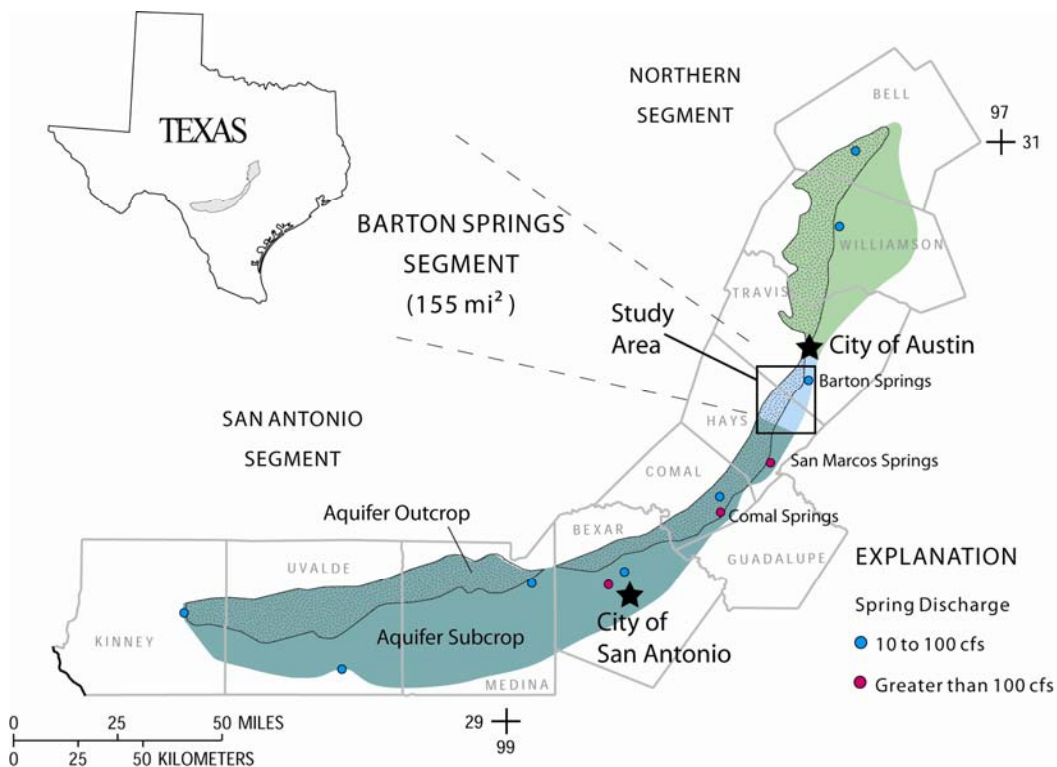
TEXAS

NORTHERN SEGMENT

BELL

97
31

WILLIAMSON

BARTON SPRINGS SEGMENT (155 mi²)

TRAVIS

Study Area

City of Austin

Barton Springs

SAN ANTONIO SEGMENT

HAYS

San Marcos Springs

COMAL

Aquifer Outcrop

Comal Springs

BEXAR

UVALDE

GUADALUPE

EXPLANATION

Spring Discharge

10 to 100 cfs

Greater than 100 cfs

KINNEY

Aquifer Subcrop

City of San Antonio

MEDINA

0 25 50 MILES
0 25 50 KILOMETERS

29
99